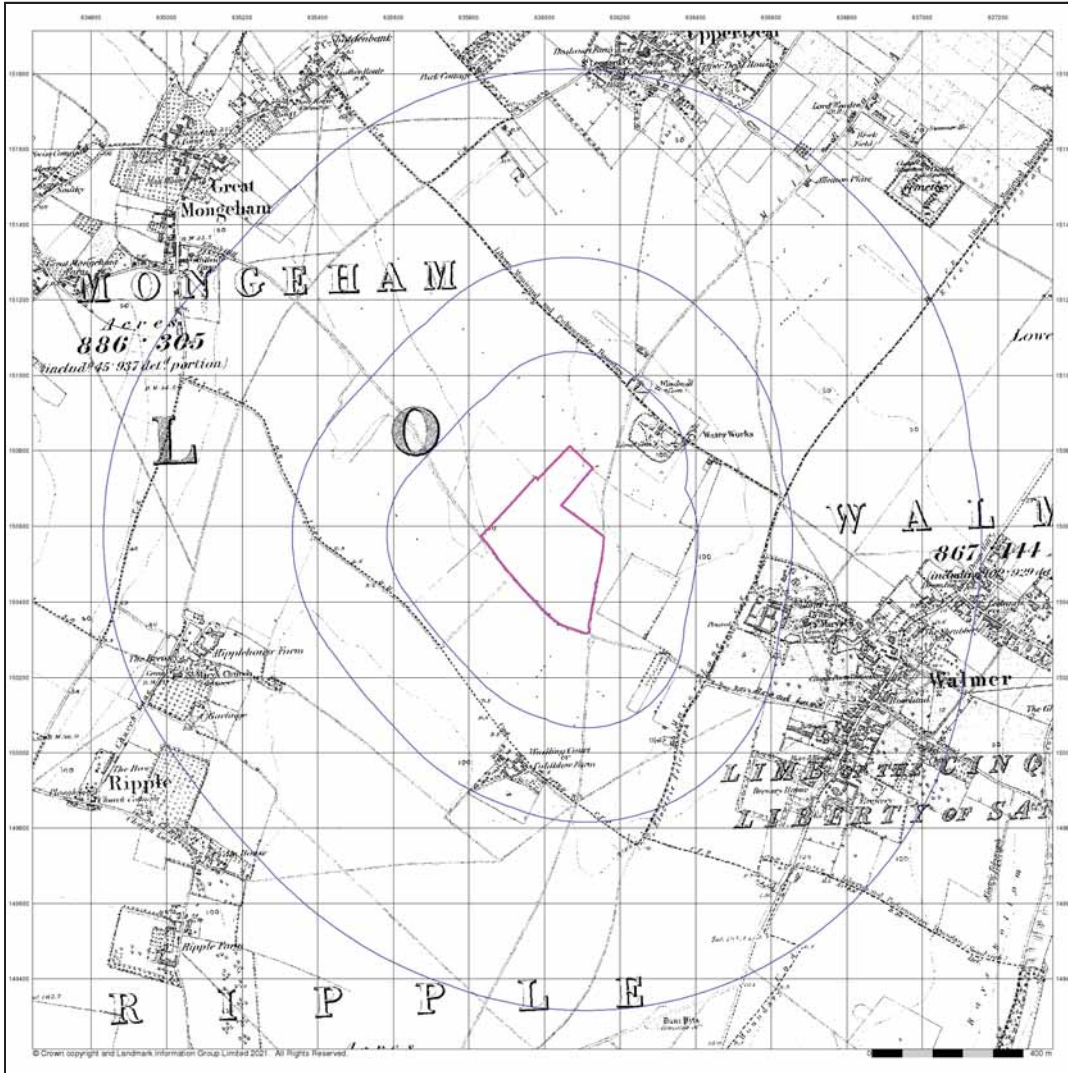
Upper Deal

Great Mongeham

MONGEHAM

Acres 886 · 305 (includg 45·937 detd portion)

L O

Windmill

Water Works

W A L

867 · 444 (includg 102·920 det

Lowe

Walmer

Ripplevale Farm

St Mary's Church

Ripple

Ripple Farm

Hawthorn Court or Coldblow Farm

LIMB OF THE CINQ

LIBERTY OF SA

Brewery House

R I P P L E

Acres

Burnt Pits

© Crown copyright and Landmark Information Group Limited 2021. All Rights Reserved.

400 m